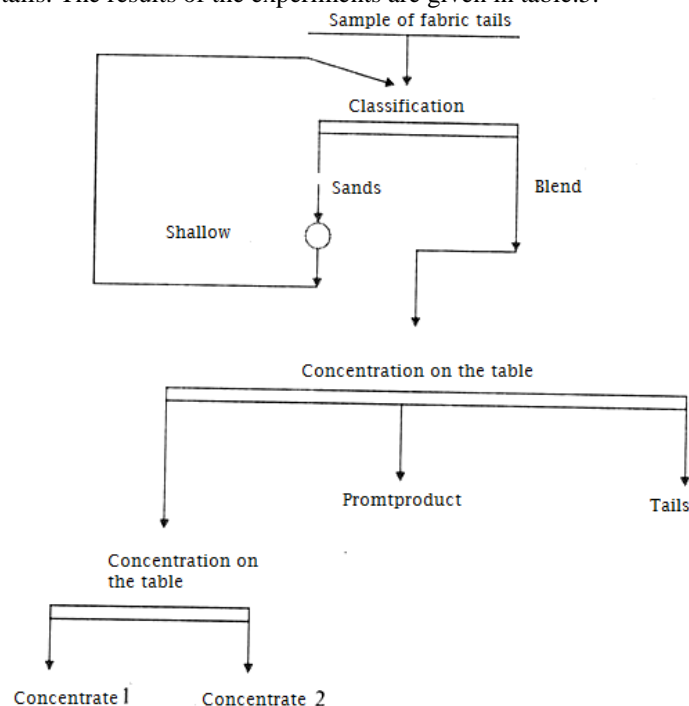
tails. The results of the experiments are given in table.5.

Sample of fabric tails

Classification

Sands

Blend

Shallow

Concentration on the table

Promtproduct

Tails

Concentration on the table

Concentrate 1

Concentrate 2